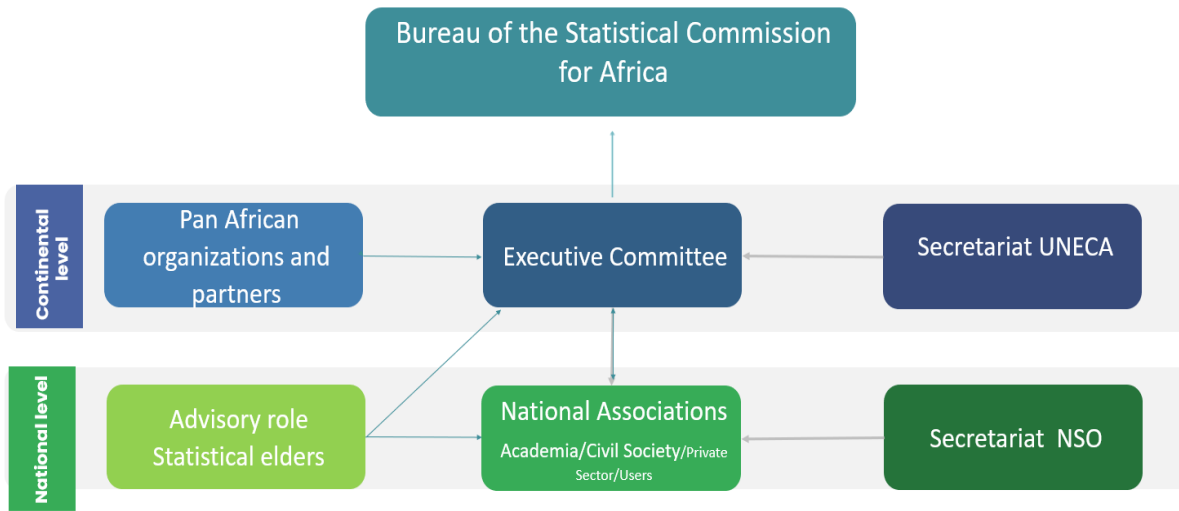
Bureau of the Statistical Commission for Africa

Continental level

Pan African organizations and partners

Executive Committee

Secretariat UNECA

National level

Advisory role Statistical elders

National Associations
Academia/Civil Society/Private Sector/Users

Secretariat NSO